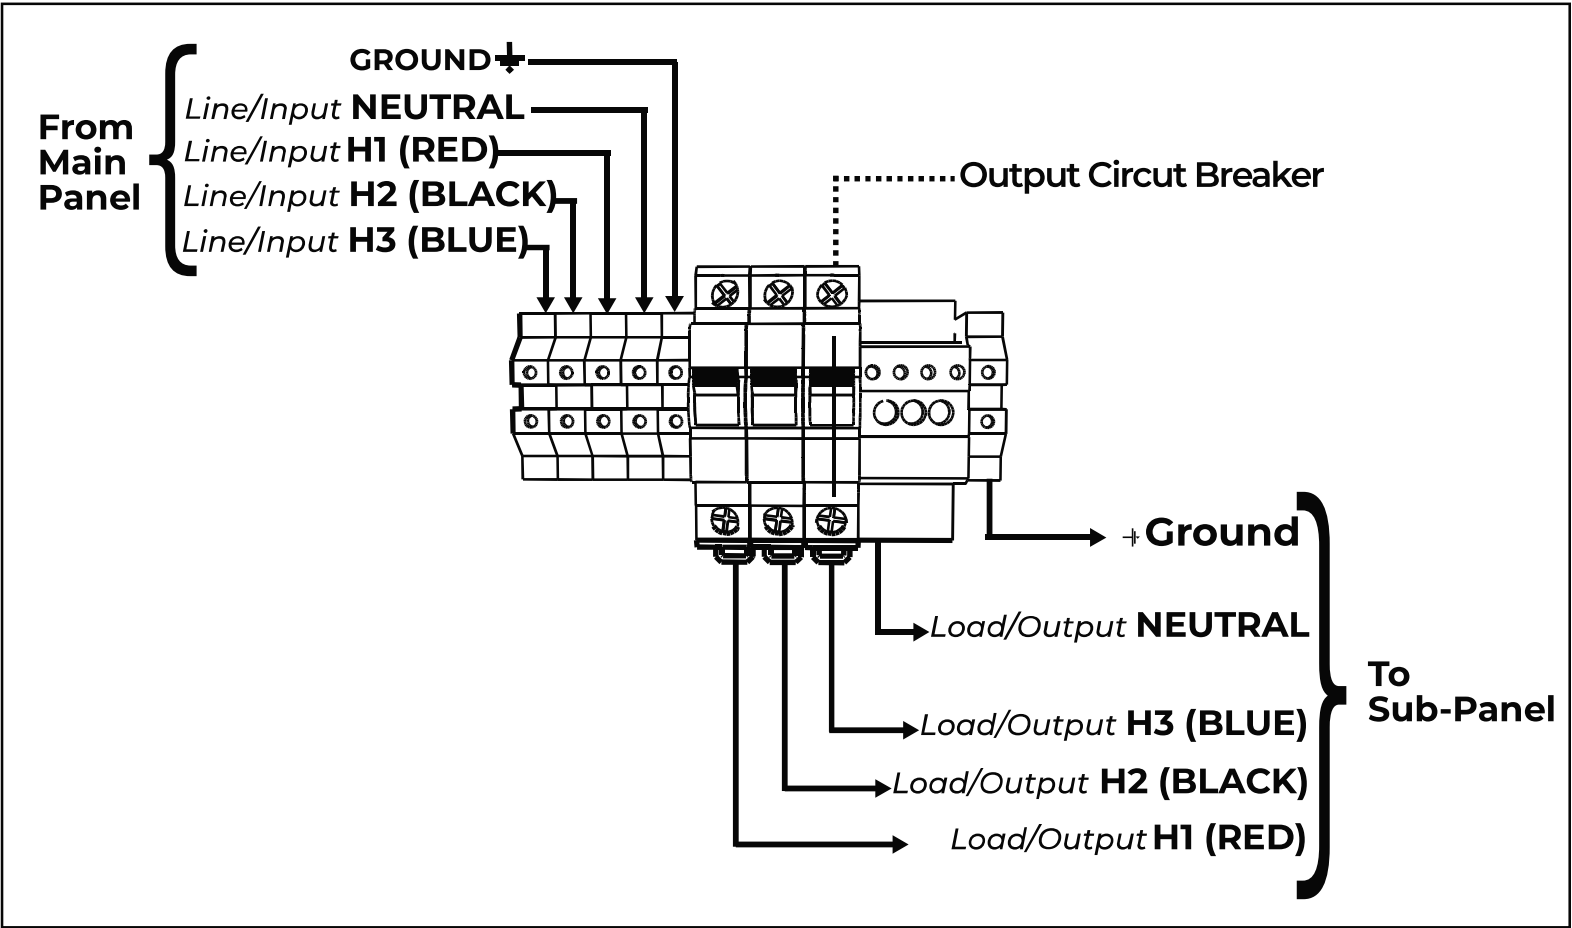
From Main Panel

GROUND
Line/Input NEUTRAL
Line/Input H1 (RED)
Line/Input H2 (BLACK)
Line/Input H3 (BLUE)

Output Circut Breaker

Ground
Load/Output NEUTRAL
Load/Output H3 (BLUE)
Load/Output H2 (BLACK)
Load/Output H1 (RED)

To Sub-Panel